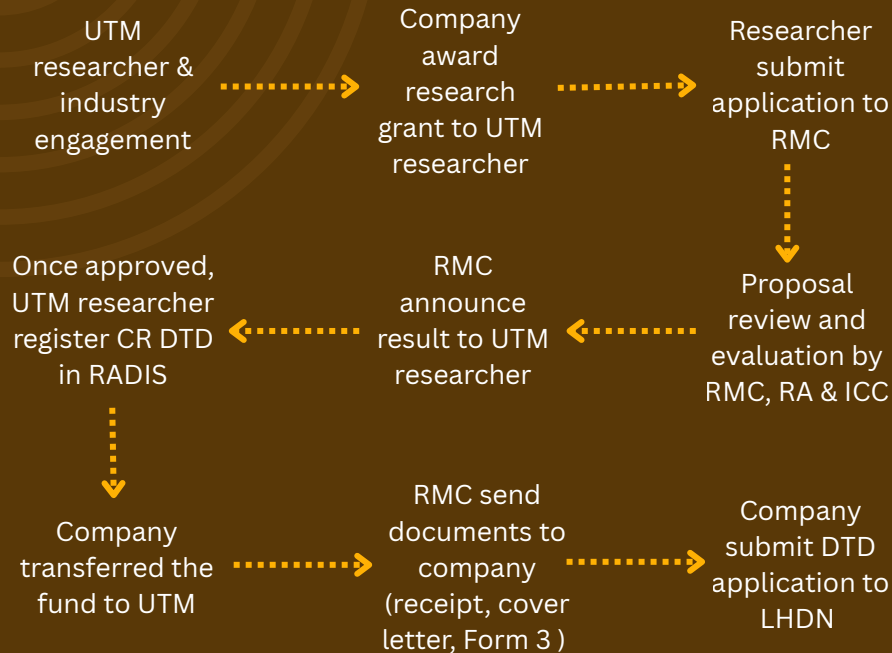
UTM researcher & industry engagement

Company award research grant to UTM researcher

Researcher submit application to RMC

Proposal review and evaluation by RMC, RA & ICC

RMC announce result to UTM researcher

Once approved, UTM researcher register CR DTD in RADIS

Company transferred the fund to UTM

RMC send documents to company (receipt, cover letter, Form 3 )

Company submit DTD application to LHDN